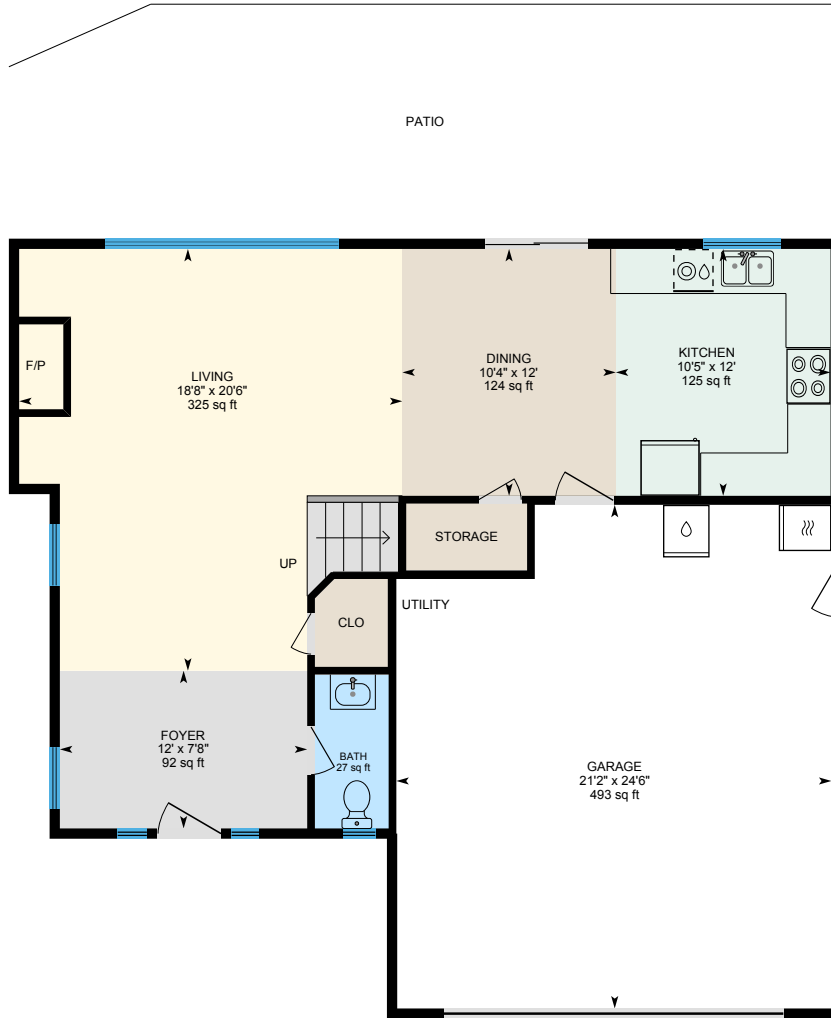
PATIO

F/P

LIVING
18'8" x 20'6"
325 sq ft

DINING
10'4" x 12'
124 sq ft

KITCHEN
10'5" x 12'
125 sq ft

STORAGE

UP

UTILITY

CLO

FOYER
12' x 7'8"
92 sq ft

BATH
27 sq ft

GARAGE
21'2" x 24'6"
493 sq ft